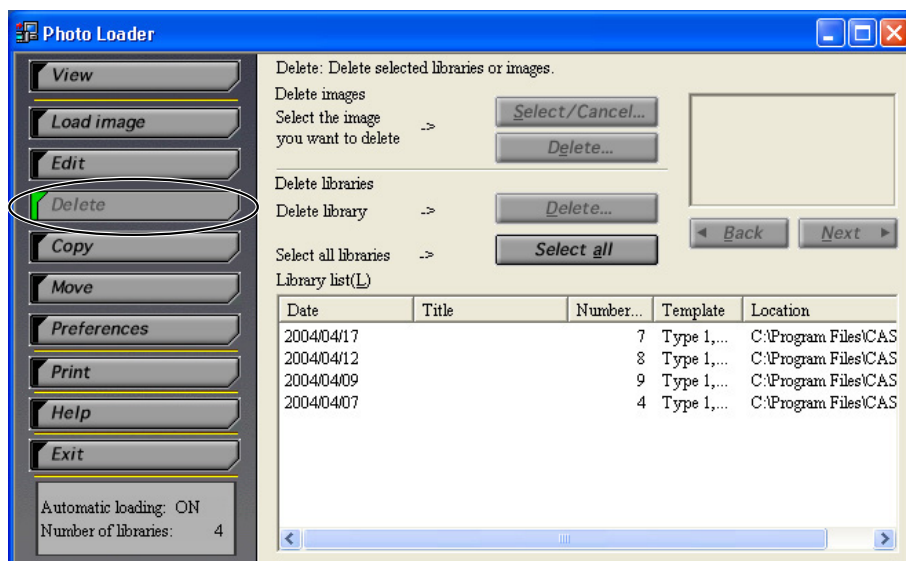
Photo Loader

View
Load image
Edit
Delete
Copy
Move
Preferences
Print
Help
Exit

Automatic loading: ON
Number of libraries: 4

Delete: Delete selected libraries or images.
Delete images
Select the image you want to delete ->
Select/Cancel...
Delete...
Delete libraries
Delete library ->
Delete...
Select all libraries ->
Select all
Back
Next
Library list(L)

| Date | Title | Number... | Template | Location |
|---|---|---|---|---|
| 2004/04/17 | | 7 | Type 1,... | C:\Program Files\CAS |
| 2004/04/12 | | 8 | Type 1,... | C:\Program Files\CAS |
| 2004/04/09 | | 9 | Type 1,... | C:\Program Files\CAS |
| 2004/04/07 | | 4 | Type 1,... | C:\Program Files\CAS |